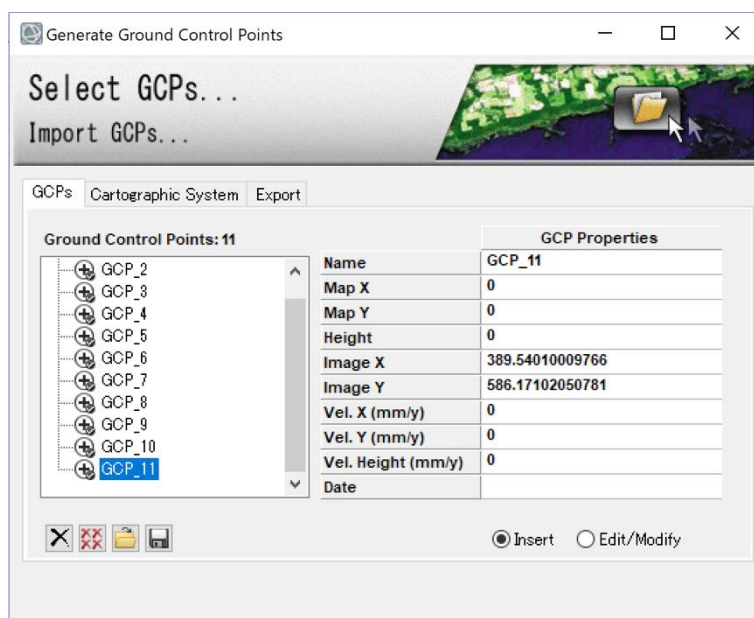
Generate Ground Control Points

Select GCPs...
Import GCPs...

GCPs | Cartographic System | Export

Ground Control Points: 11

GCP_2
GCP_3
GCP_4
GCP_5
GCP_6
GCP_7
GCP_8
GCP_9
GCP_10
GCP_11

| | GCP Properties |
|---|---|
| Name | GCP_11 |
| Map X | 0 |
| Map Y | 0 |
| Height | 0 |
| Image X | 389.54010009766 |
| Image Y | 586.17102050781 |
| Vel. X (mm/y) | 0 |
| Vel. Y (mm/y) | 0 |
| Vel. Height (mm/y) | 0 |
| Date | |

Insert
Edit/Modify